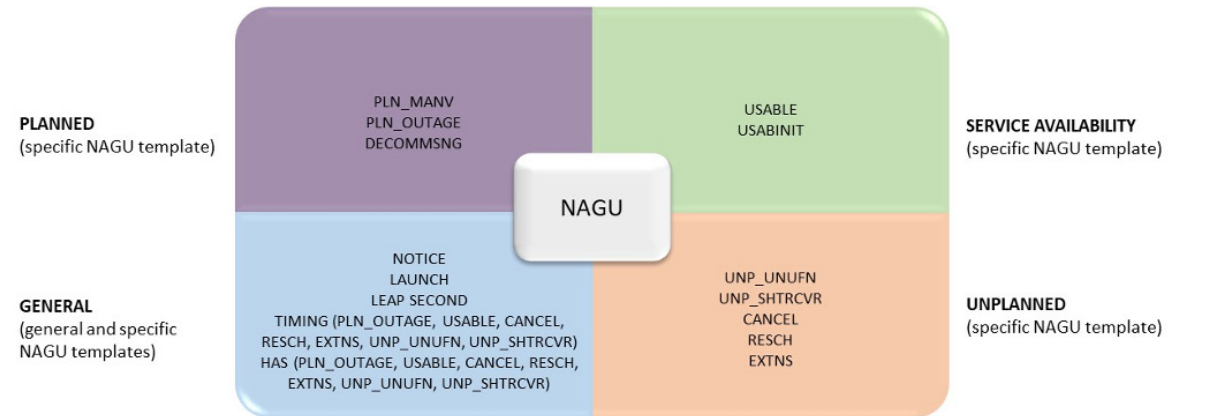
PLANNED
(specific NAGU template)

PLN_MANV
PLN_OUTAGE
DECOMMSNG

USABLE
USABINIT

SERVICE AVAILABILITY
(specific NAGU template)

NAGU

GENERAL
(general and specific NAGU templates)

NOTICE
LAUNCH
LEAP SECOND
TIMING (PLN_OUTAGE, USABLE, CANCEL, RESCH, EXTNS, UNP_UNUFN, UNP_SHTRCVR)
HAS (PLN_OUTAGE, USABLE, CANCEL, RESCH, EXTNS, UNP_UNUFN, UNP_SHTRCVR)

UNP_UNUFN
UNP_SHTRCVR
CANCEL
RESCH
EXTNS

UNPLANNED
(specific NAGU template)